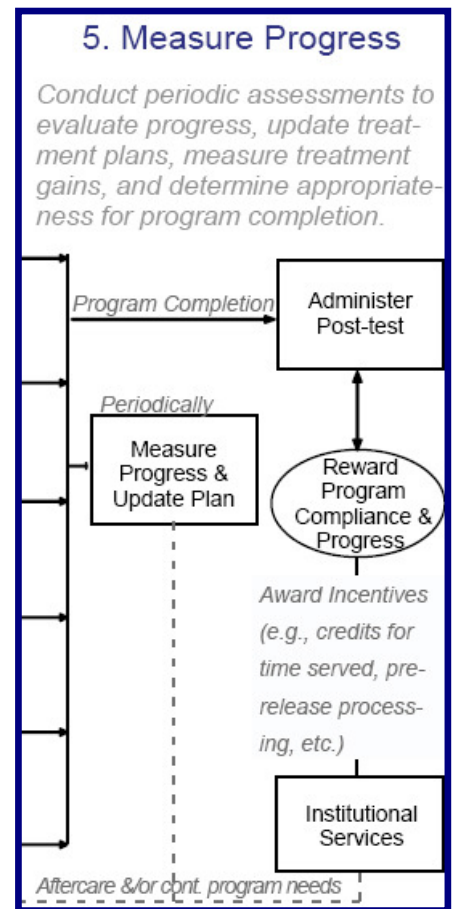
5. Measure Progress

Conduct periodic assessments to evaluate progress, update treatment plans, measure treatment gains, and determine appropriateness for program completion.

Program Completion

Administer Post-test

Periodically

Measure Progress & Update Plan

Reward Program Compliance & Progress

Award Incentives (e.g., credits for time served, pre-release processing, etc.)

Institutional Services

Aftercare &/or cont. program needs